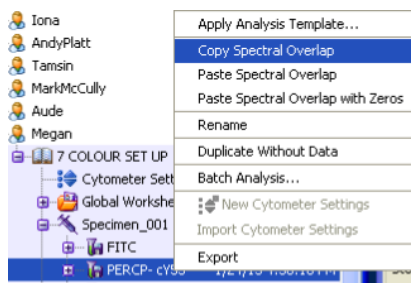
Iona
AndyPlatt
Tamsin
MarkMcCully
Aude
Megan
7 COLOUR SET UP
Cytometer Sett
Global Workshe
Specimen_001
FITC
PERCP- cY5.5

Apply Analysis Template...
Copy Spectral Overlap
Paste Spectral Overlap
Paste Spectral Overlap with Zeros
Rename
Duplicate Without Data
Batch Analysis...
New Cytometer Settings
Import Cytometer Settings
Export